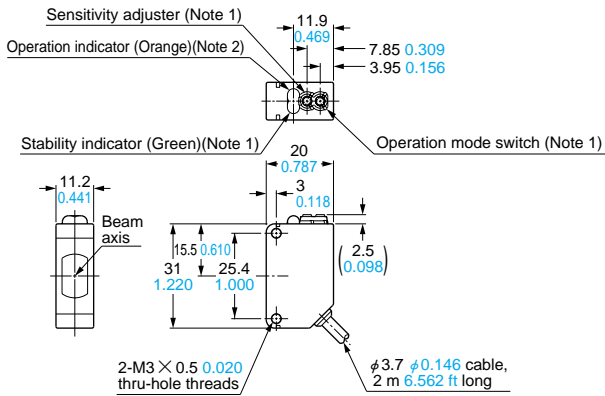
Sensitivity adjuster (Note 1)
11.9
0.469
Operation indicator (Orange)(Note 2)
7.85 0.309
3.95 0.156
Stability indicator (Green)(Note 1)
Operation mode switch (Note 1)
20
0.787
11.2
0.441
3
0.118
Beam axis
15.5 0.610
31
1.220
25.4
1.000
(2.5
0.098)
2-M3 × 0.5 0.020 thru-hole threads
$\phi$3.7 $\phi$0.146 cable, 2 m 6.562 ft long